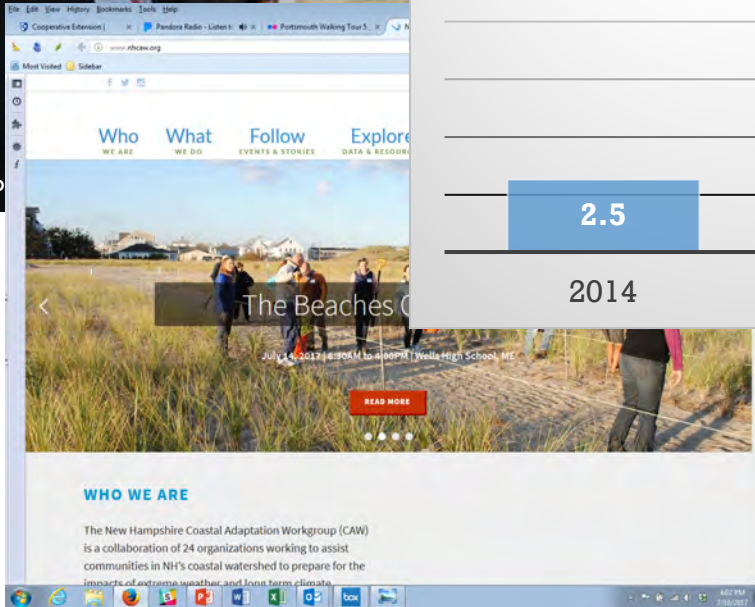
File Edit View History Bookmarks Tools Help

Cooperative Extension | × Pandora Radio - Listen t × Portsmouth Walking Tour S × N

www.nhcaw.org

Most Visited Sidebar

Who
WE ARE

What
WE DO

Follow
EVENTS & STORIES

Explore
DATA & RESOU

The Beaches C

July 14, 2017 | 8:30AM to 4:00PM | Wells High School, ME

READ MORE

WHO WE ARE

The New Hampshire Coastal Adaptation Workgroup (CAW) is a collaboration of 24 organizations working to assist communities in NH's coastal watershed to prepare for the impacts of extreme weather and long term climate

2.5

2014

box

4:02 PM
7/10/2017